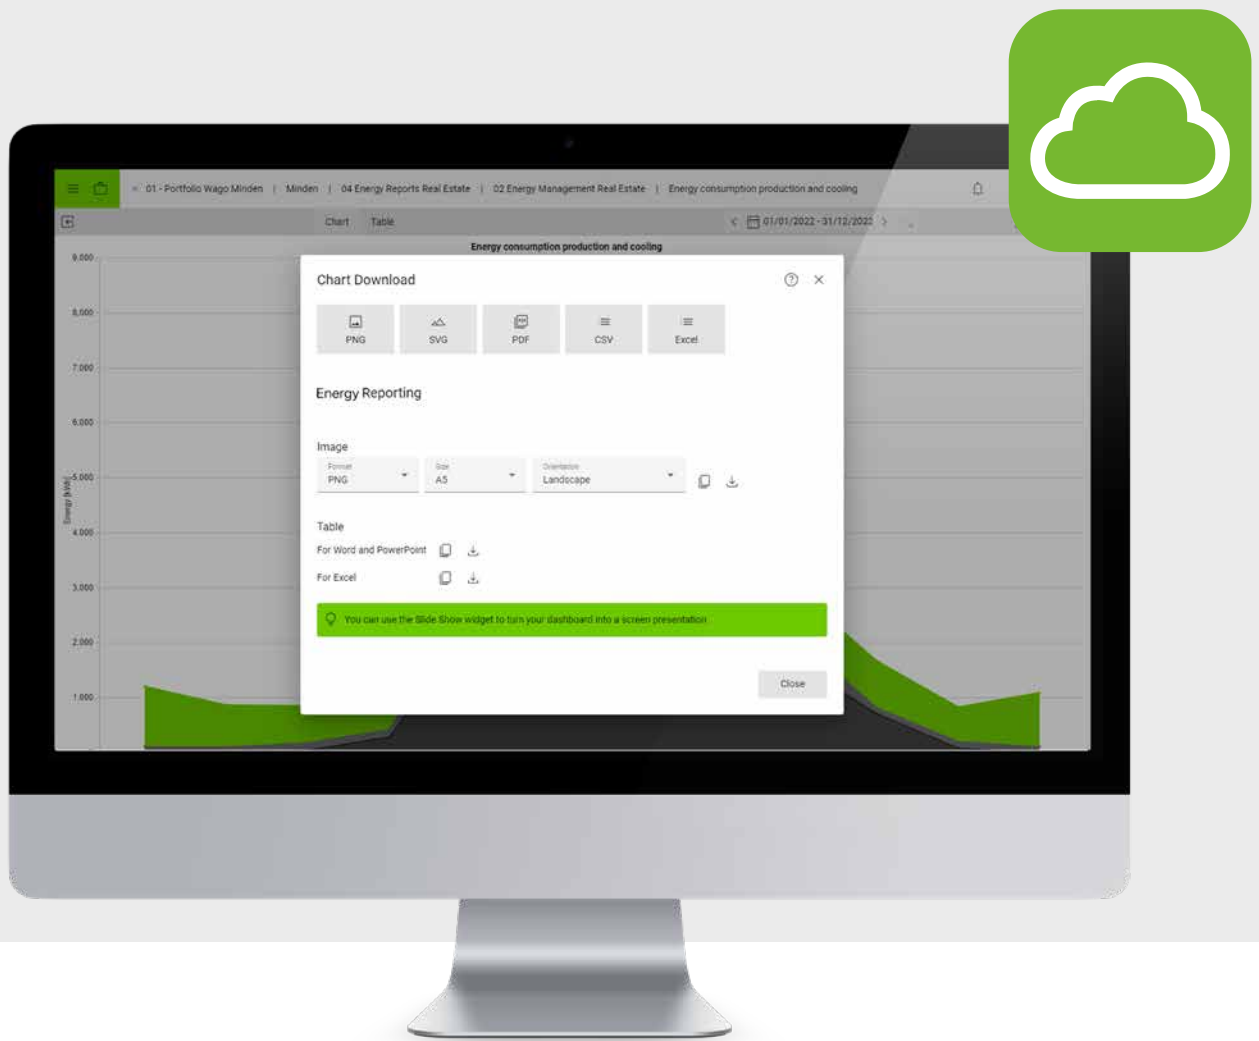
01 - Portfolio Wago Minden | Minden | 04 Energy Reports Real Estate | 02 Energy Management Real Estate | Energy consumption production and cooling

Chart Table

01/01/2022 - 31/12/2022

Energy consumption production and cooling

9.000
8.000
7.000
6.000
5.000
4.000
3.000
2.000
1.000

Energy [kWh]

Chart Download

PNG SVG PDF CSV Excel

Energy Reporting

Image

Format
PNG

Size
A5

Orientation
Landscape

Table

For Word and PowerPoint

For Excel

You can use the Slide Show widget to turn your dashboard into a screen presentation

Close